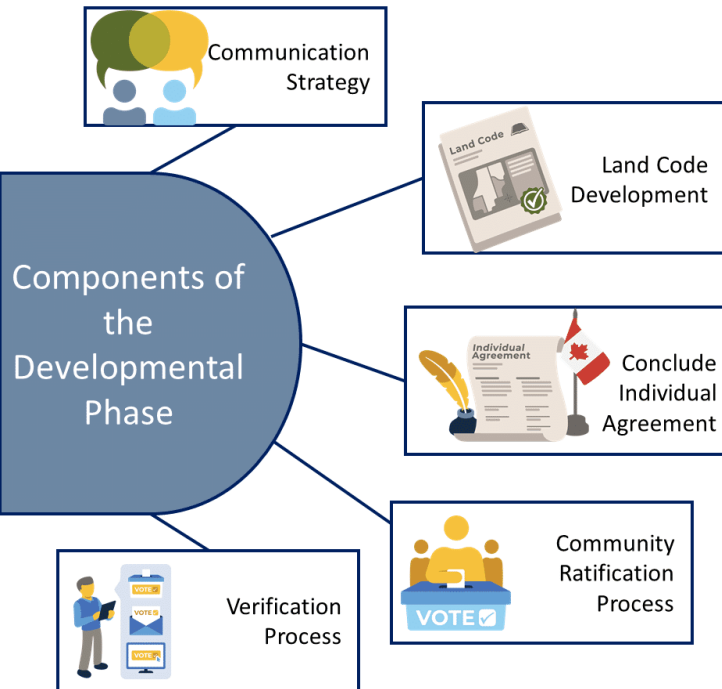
Components of the Developmental Phase

Communication Strategy

Land Code

Land Code Development

Individual Agreement

Conclude Individual Agreement

VOTE

Community Ratification Process

VOTE

VOTE

VOTE

Verification Process